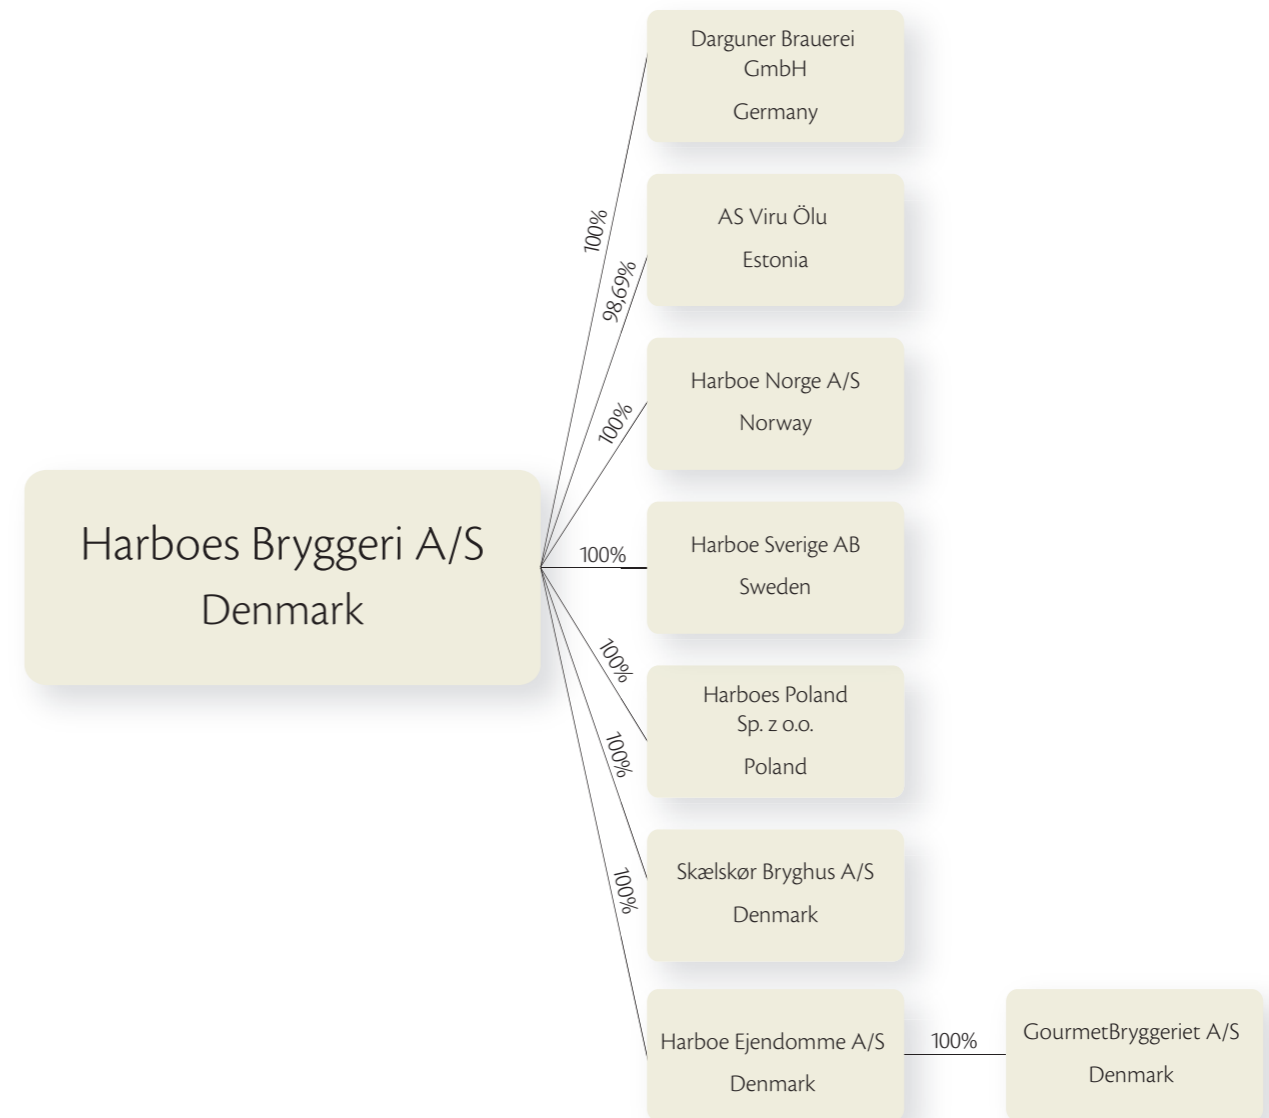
Harboes Bryggeri A/S
Denmark

100%

Darguner Brauerei GmbH
Germany

98,69%

AS Viru Ölu
Estonia

100%

Harboe Norge A/S
Norway

100%

Harboe Sverige AB
Sweden

100%

Harboes Poland Sp. z o.o.
Poland

100%

Skælskør Bryghus A/S
Denmark

100%

Harboe Ejendomme A/S
Denmark

100%

GourmetBryggeriet A/S
Denmark